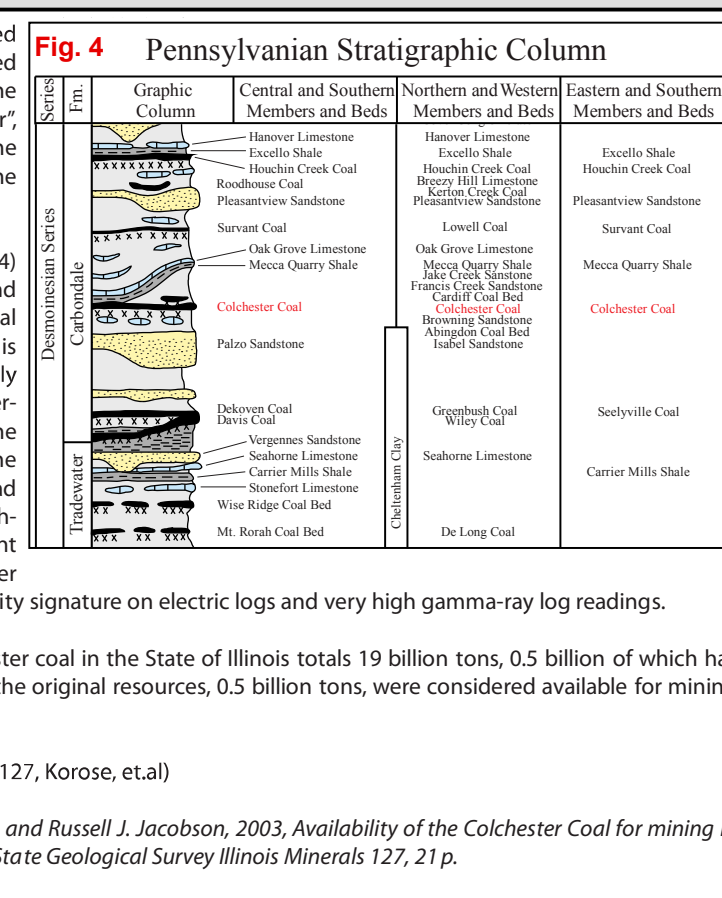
ed
ed
he
r",
he
he

4)
nd
al
is
ly
er-
he
he
nd
h-
nt
er

Fig. 4 Pennsylvanian Stratigraphic Column

| Series | Fm. | Graphic Column | Central and Southern Members and Beds | Northern and Western Members and Beds | Eastern and Southern Members and Beds |
|---|---|---|---|---|---|
| Desmoinesian Series | Carbondale | | Hanover Limestone | Hanover Limestone | |
| | | | Excello Shale | Excello Shale | Excello Shale |
| | | | Houchin Creek Coal | Houchin Creek Coal | Houchin Creek Coal |
| | | | Roodhouse Coal | Breezy Hill Limestone | |
| | | | | Kerton Creek Coal | |
| | | | Pleasantview Sandstone | Pleasantview Sandstone | Pleasantview Sandstone |
| | | | Survant Coal | Lowell Coal | Survant Coal |
| | | | Oak Grove Limestone | Oak Grove Limestone | |
| | | | Mecca Quarry Shale | Mecca Quarry Shale | Mecca Quarry Shale |
| | | | | Jake Creek Sanstone | |
| | | | | Francis Creek Sandstone | |
| | | | | Cardiff Coal Bed | |
| | | | Colchester Coal | Colchester Coal | Colchester Coal |
| | | | | Browning Sandstone | |
| | | | | Abingdon Coal Bed | |
| | | | Palzo Sandstone | Isabel Sandstone | |
| | | | Dekoven Coal | Greenbush Coal | Seelyville Coal |
| | | | Davis Coal | Wiley Coal | |
| | Tradewater | | Vergennes Sandstone | Cheltenham Clay | |
| | | | Seahorne Limestone | Seahorne Limestone | |
| | | | Carrier Mills Shale | | Carrier Mills Shale |
| | | | Stonefort Limestone | | |
| | | | Wise Ridge Coal Bed | | |
| | | | Mt. Rorah Coal Bed | De Long Coal | |

ity signature on electric logs and very high gamma-ray log readings.

ter coal in the State of Illinois totals 19 billion tons, 0.5 billion of which ha
he original resources, 0.5 billion tons, were considered available for minin

127, Korose, et.al)

and Russell J. Jacobson, 2003, Availability of the Colchester Coal for mining
State Geological Survey Illinois Minerals 127, 21 p.